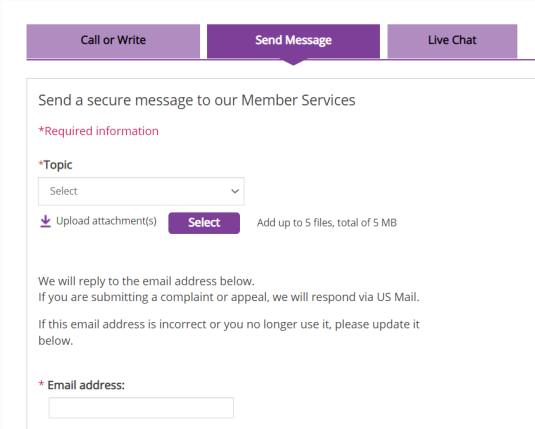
Call or Write
Send Message
Live Chat

Send a secure message to our Member Services

*Required information

*Topic
Select

Upload attachment(s) Select Add up to 5 files, total of 5 MB

We will reply to the email address below.
If you are submitting a complaint or appeal, we will respond via US Mail.

If this email address is incorrect or you no longer use it, please update it below.

* Email address: